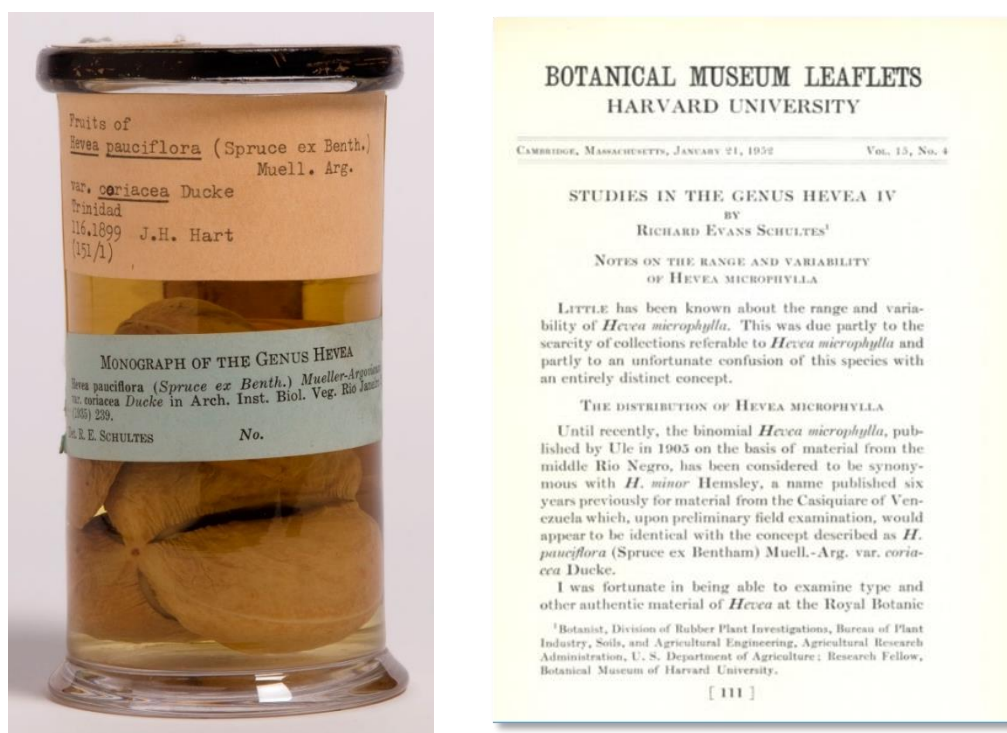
Fruits of
Hevea pauciflora (Spruce ex Benth.)
Muell. Arg.
var. coriacea Ducke
Trinidad
116.1899 J.H. Hart
(151/1)

MONOGRAPH OF THE GENUS HEVEA
Hevea pauciflora (Spruce ex Benth.) Mueller-Argoviensis
var. coriacea Ducke in Arch. Inst. Biol. Veg. Rio Janeiro
(1935) 239.
Det. R. E. SCHULTES No.

BOTANICAL MUSEUM LEAFLETS
HARVARD UNIVERSITY

CAMBRIDGE, MASSACHUSETTS, JANUARY 21, 1952 VOL. 15, NO. 4

STUDIES IN THE GENUS HEVEA IV
BY
RICHARD EVANS SCHULTES$^1$

NOTES ON THE RANGE AND VARIABILITY OF HEVEA MICROPHYLLA

LITTLE has been known about the range and variability of *Hevea microphylla*. This was due partly to the scarcity of collections referable to *Hevea microphylla* and partly to an unfortunate confusion of this species with an entirely distinct concept.

THE DISTRIBUTION OF HEVEA MICROPHYLLA

Until recently, the binomial *Hevea microphylla*, published by Ule in 1905 on the basis of material from the middle Rio Negro, has been considered to be synonymous with *H. minor* Hemsley, a name published six years previously for material from the Casiquiare of Venezuela which, upon preliminary field examination, would appear to be identical with the concept described as *H. pauciflora* (Spruce ex Bentham) Muell.-Arg. var. *coriacea* Ducke.

I was fortunate in being able to examine type and other authentic material of *Hevea* at the Royal Botanic

$^1$Botanist, Division of Rubber Plant Investigations, Bureau of Plant Industry, Soils, and Agricultural Engineering, Agricultural Research Administration, U. S. Department of Agriculture; Research Fellow, Botanical Museum of Harvard University.

[ 111 ]